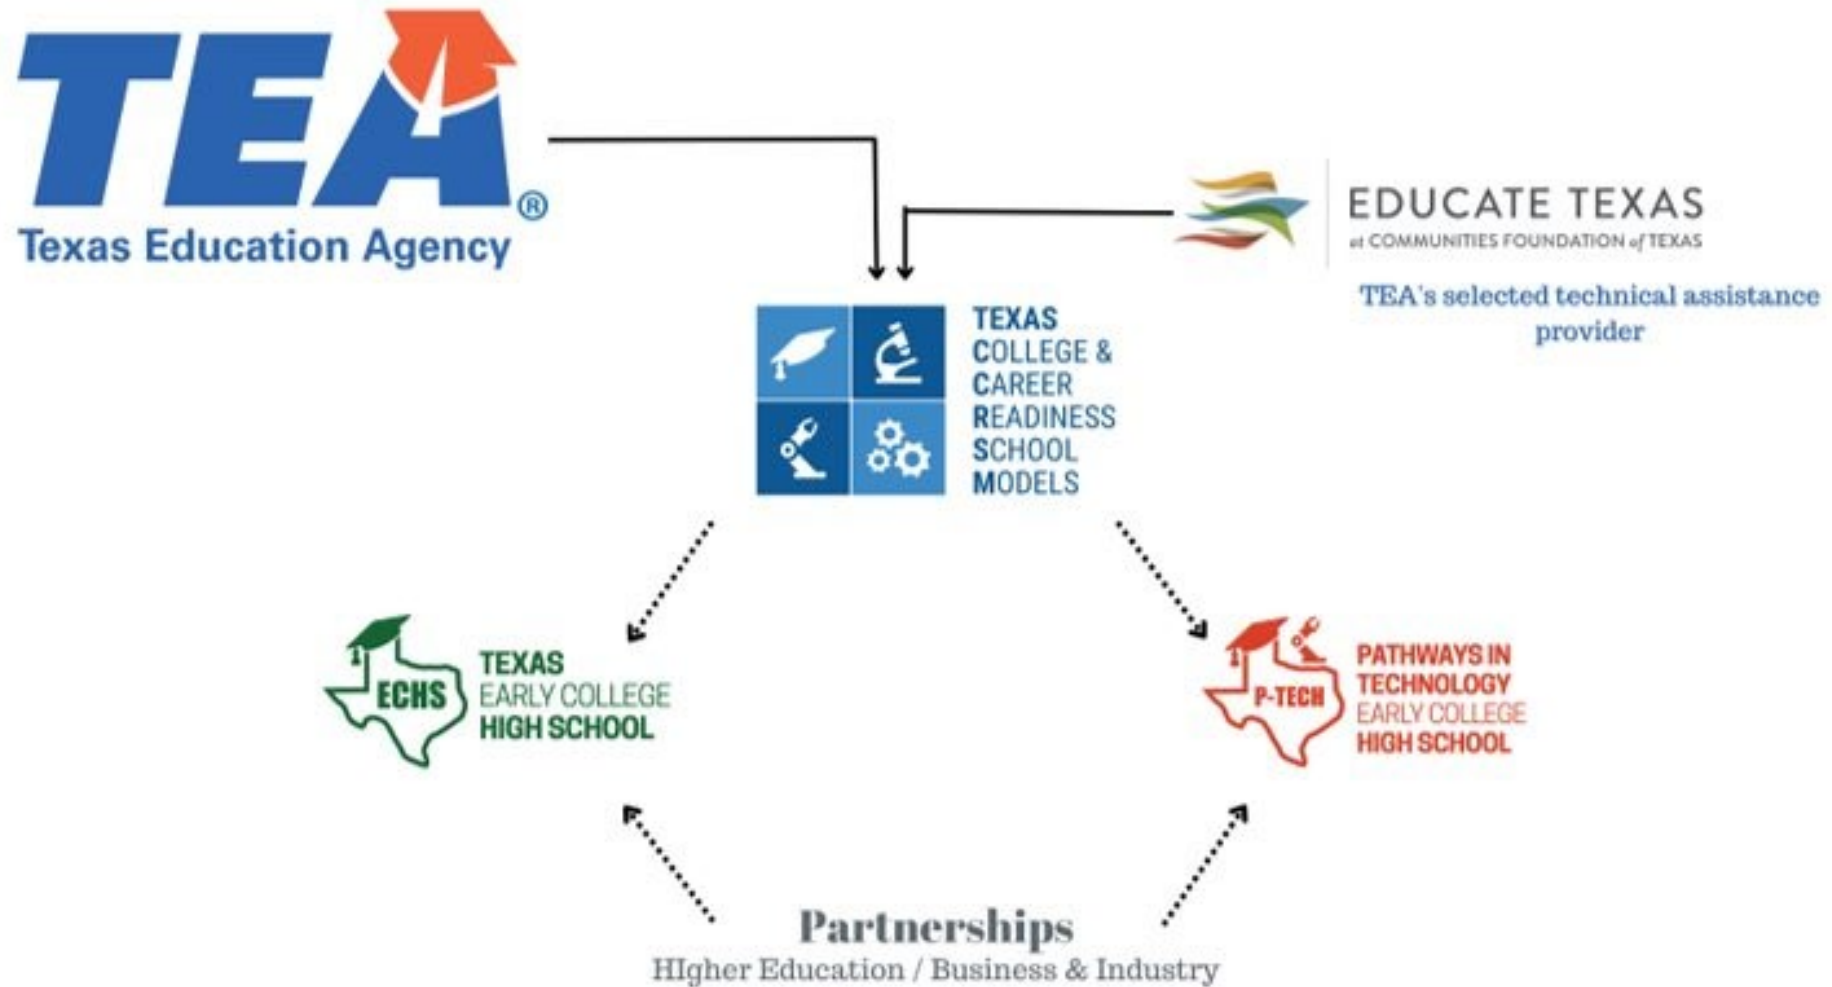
TEA®
Texas Education Agency

EDUCATE TEXAS
at COMMUNITIES FOUNDATION of TEXAS

TEA's selected technical assistance provider

TEXAS
COLLEGE &
CAREER
READINESS
SCHOOL
MODELS

ECHS
TEXAS
EARLY COLLEGE
HIGH SCHOOL

P-TECH
PATHWAYS IN
TECHNOLOGY
EARLY COLLEGE
HIGH SCHOOL

Partnerships
HIgher Education / Business & Industry